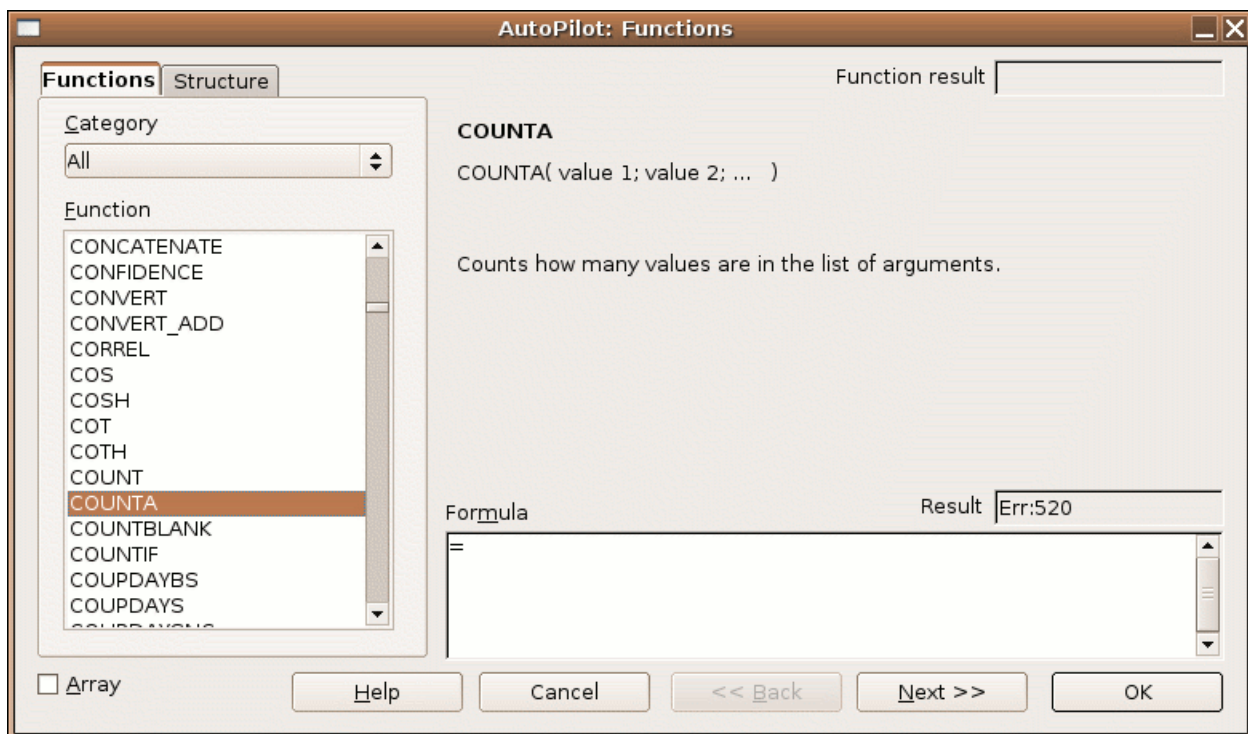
AutoPilot: Functions

Functions Structure

Function result

Category

All

Function

CONCATENATE
CONFIDENCE
CONVERT
CONVERT_ADD
CORREL
COS
COSH
COT
COTH
COUNT
COUNTA
COUNTBLANK
COUNTIF
COUPDAYBS
COUPDAYS
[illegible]

COUNTA

COUNTA( value 1; value 2; ... )

Counts how many values are in the list of arguments.

Formula

Result Err:520

=

Array

Help

Cancel

<< Back

Next >>

OK